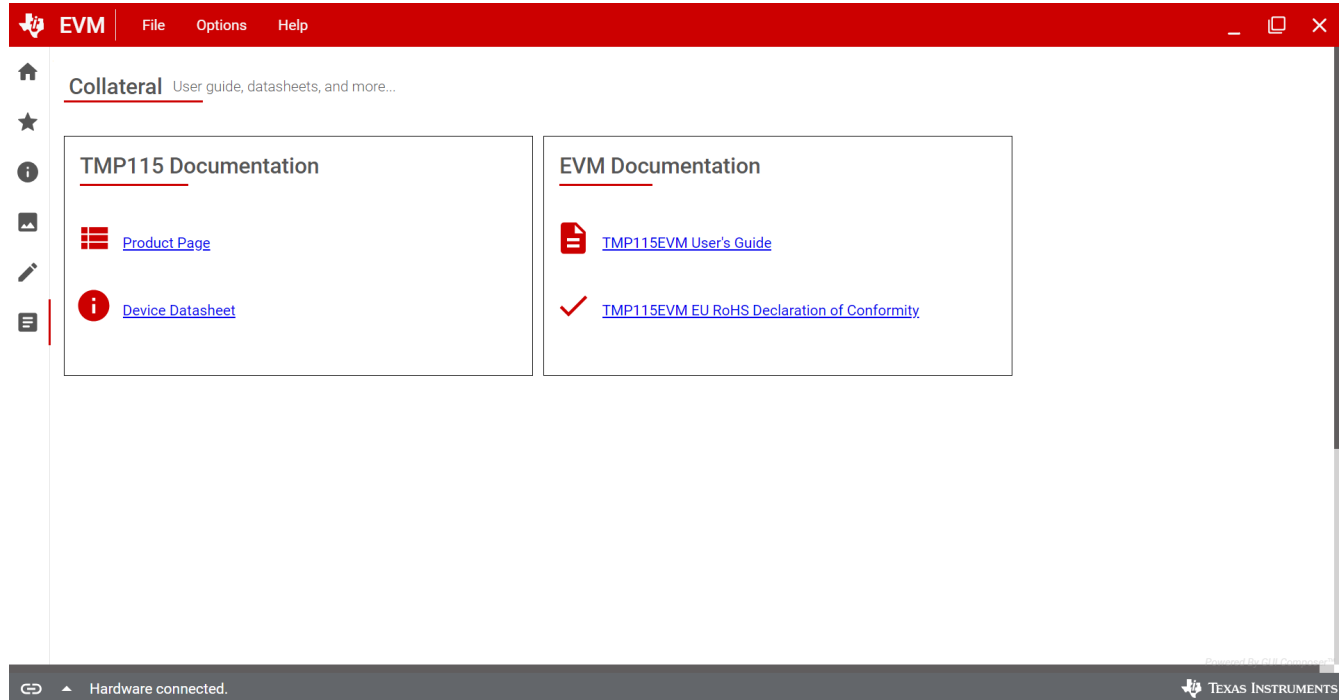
EVM File Options Help

Collateral User guide, datasheets, and more...

TMP115 Documentation

Product Page

Device Datasheet

EVM Documentation

TMP115EVM User's Guide

TMP115EVM EU RoHS Declaration of Conformity

Powered By GUI Composer

Hardware connected.

Texas Instruments